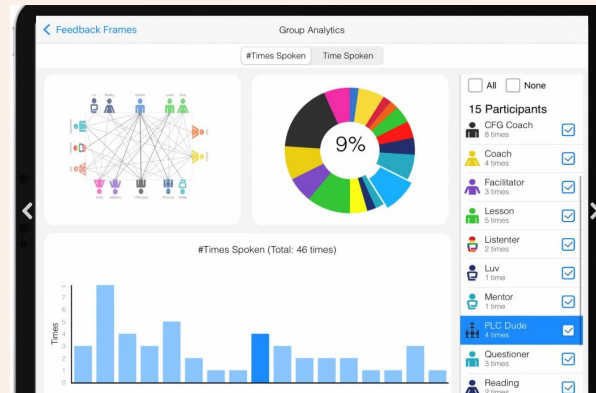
Feedback Frames

Group Analytics

#Times Spoken

Time Spoken

9%

#Times Spoken (Total: 46 times)

Times

All

None

15 Participants

CFG Coach
8 times

Coach
4 times

Facilitator
3 times

Lesson
5 times

Listenter
2 times

Luv
1 time

Mentor
1 time

PLC Dude
4 times

Questioner
2 times

Reading
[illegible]